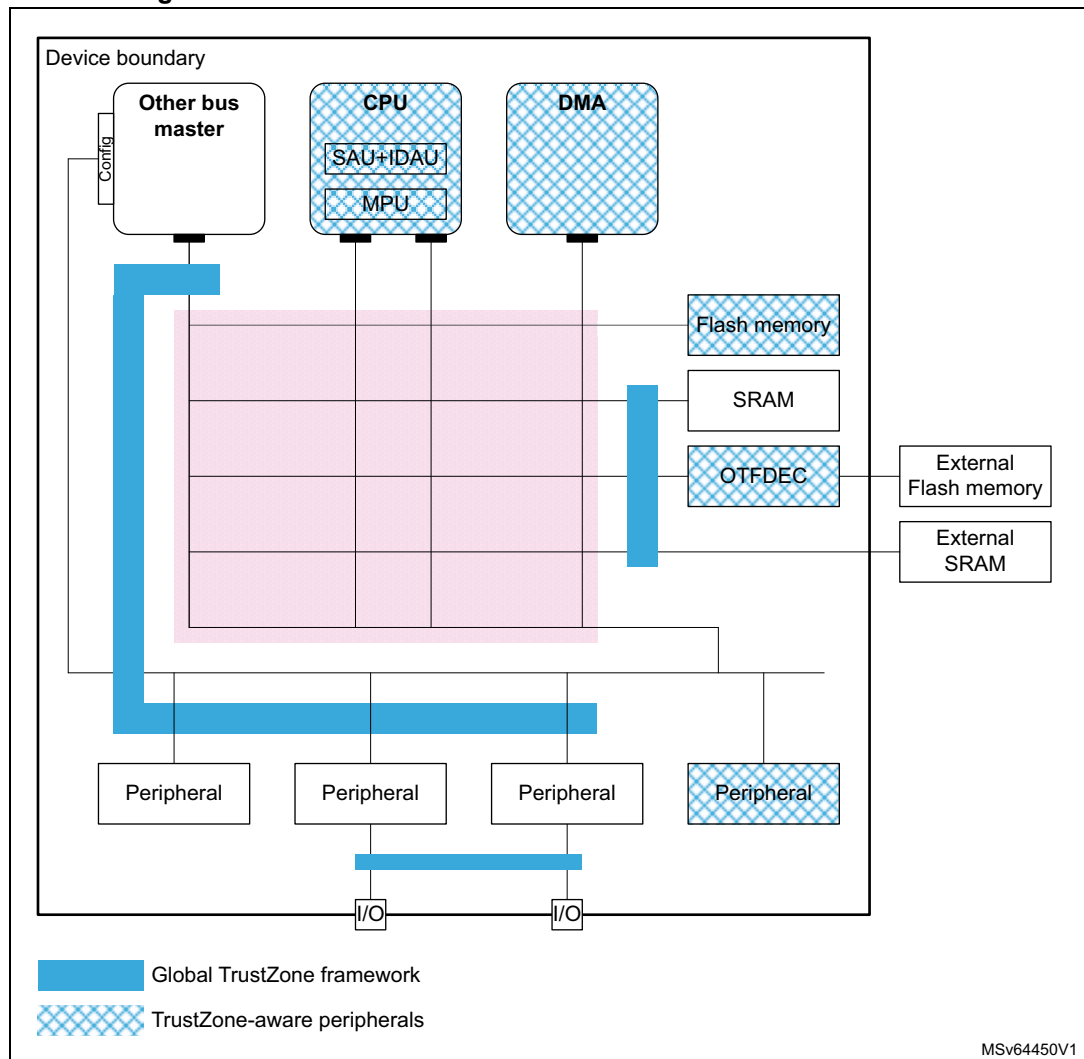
Device boundary

Other bus master

Config

CPU

SAU+IDAU

MPU

DMA

Flash memory

SRAM

OTFDEC

External Flash memory

External SRAM

Peripheral

Peripheral

Peripheral

Peripheral

I/O

I/O

Global TrustZone framework

TrustZone-aware peripherals

MSv64450V1